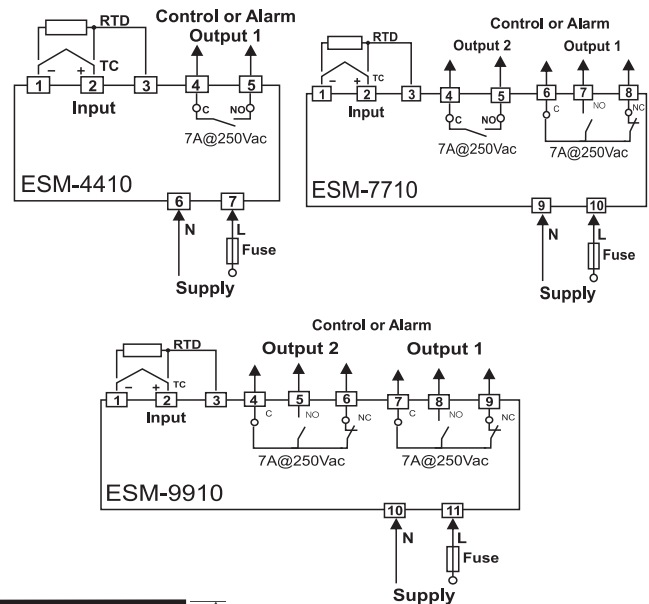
RTD
Control or Alarm
Output 1
TC
−
+
1
2
3
4
5
Input
C
NO
7A@250Vac
ESM-4410
6
7
N
L
Fuse
Supply

Control or Alarm
RTD
Output 2
Output 1
−
+
TC
1
2
3
4
5
6
7
8
Input
C
NO
C
NO
NC
7A@250Vac
7A@250Vac
ESM-7710
9
10
N
L
Fuse
Supply

Control or Alarm
RTD
Output 2
Output 1
−
+
TC
1
2
3
4
5
6
7
8
9
Input
C
NO
NC
C
NO
NC
7A@250Vac
7A@250Vac
ESM-9910
10
11
N
L
Fuse
Supply